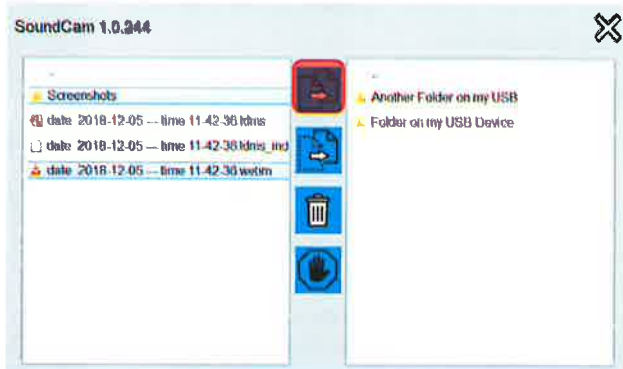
SoundCam 1.0.244

..
Screenshots
date 2018-12-05 -- time 11-42-38.ldms
date 2018-12-05 -- time 11-42-38.ldms_ind
date 2018-12-05 -- time 11-42-38.webm

..
Another Folder on my USB
Folder on my USB Device